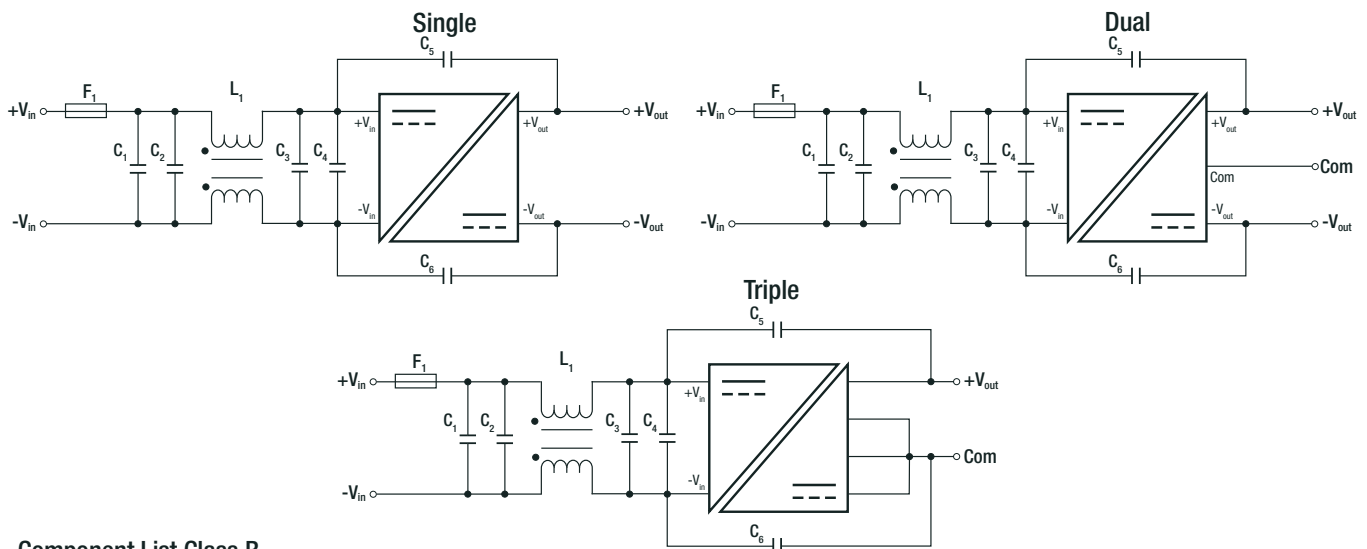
Single

$C_5$

$+V_{in}$ $F_1$ $L_1$ $+V_{in}$ $+V_{out}$ $+V_{out}$

$C_1$ $C_2$ $C_3$ $C_4$

$-V_{in}$ $-V_{in}$ $-V_{out}$ $-V_{out}$

$C_6$

Dual

$C_5$

$+V_{in}$ $F_1$ $L_1$ $+V_{in}$ $+V_{out}$ $+V_{out}$

$C_1$ $C_2$ $C_3$ $C_4$ Com Com

$-V_{in}$ $-V_{in}$ $-V_{out}$ $-V_{out}$

$C_6$

Triple

$C_5$

$+V_{in}$ $F_1$ $L_1$ $+V_{in}$ $+V_{out}$

$C_1$ $C_2$ $C_3$ $C_4$ Com

$-V_{in}$ $-V_{in}$

$C_6$

Component List Class B